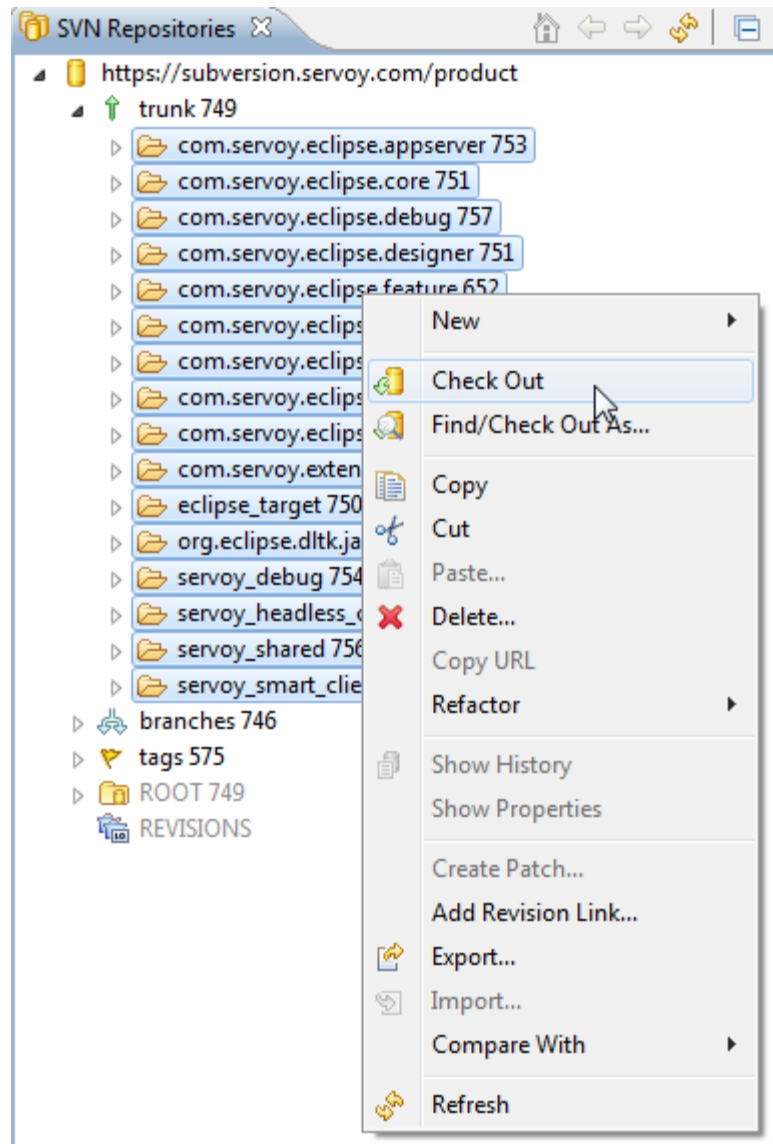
SVN Repositories

https://subversion.servoy.com/product
trunk 749
com.servoy.eclipse.appserver 753
com.servoy.eclipse.core 751
com.servoy.eclipse.debug 757
com.servoy.eclipse.designer 751
com.servoy.eclipse.feature 652
com.servoy.eclips
com.servoy.eclips
com.servoy.eclips
com.servoy.eclips
com.servoy.exten
eclipse_target 750
org.eclipse.dltk.ja
servoy_debug 754
servoy_headless_c
servoy_shared 756
servoy_smart_clie
branches 746
tags 575
ROOT 749
REVISIONS

New
Check Out
Find/Check Out As...
Copy
Cut
Paste...
Delete...
Copy URL
Refactor
Show History
Show Properties
Create Patch...
Add Revision Link...
Export...
Import...
Compare With
Refresh